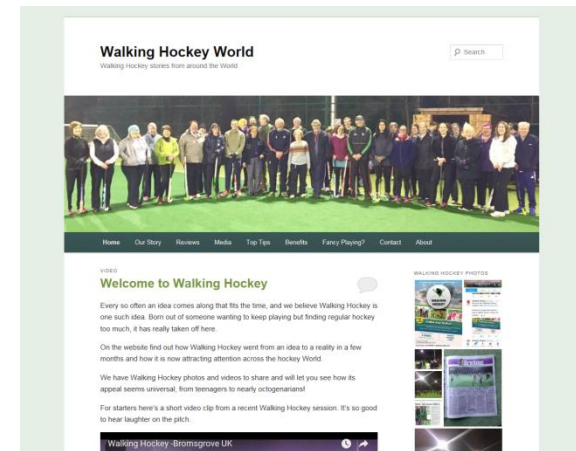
Walking Hockey World

Walking Hockey stories from around the World

Search

Home Our Story Reviews Media Top Tips Benefits Fancy Playing? Contact About

VIDEO

Welcome to Walking Hockey

Every so often an idea comes along that fits the time, and we believe Walking Hockey is one such idea. Born out of someone wanting to keep playing but finding regular hockey too much, it has really taken off here.

On the website find out how Walking Hockey went from an idea to a reality in a few months and how it is now attracting attention across the hockey World.

We have Walking Hockey photos and videos to share and will let you see how its appeal seems universal, from teenagers to nearly octogenarians!

For starters here's a short video clip from a recent Walking Hockey session. It's so good to hear laughter on the pitch.

Walking Hockey -Bromsgrove UK

WALKING HOCKEY PHOTOS